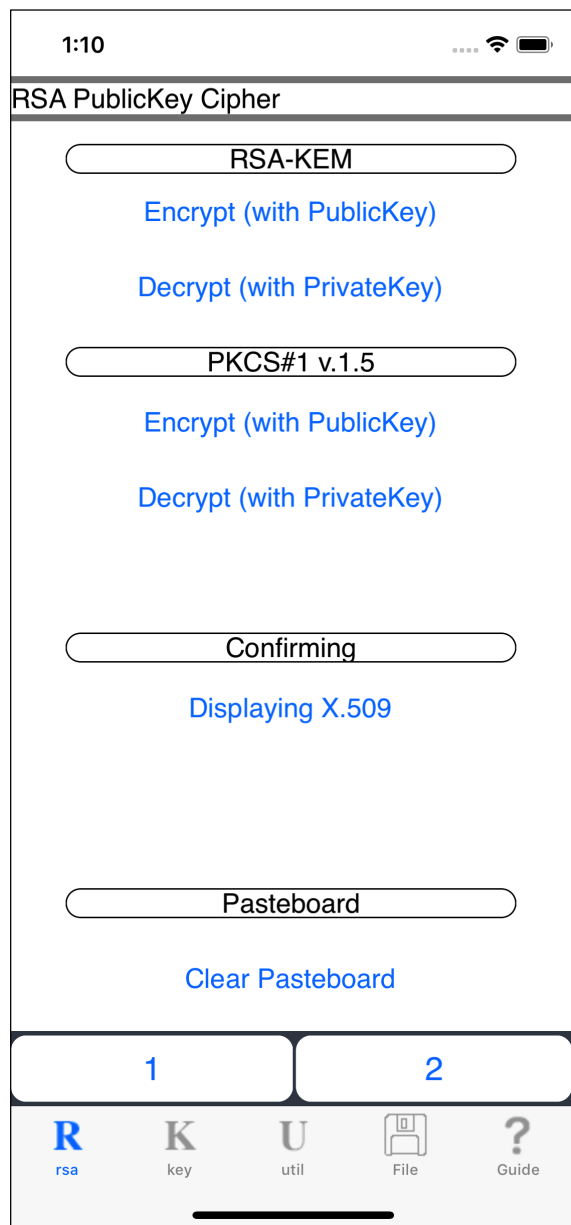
1:10

RSA PublicKey Cipher

RSA-KEM

Encrypt (with PublicKey)

Decrypt (with PrivateKey)

PKCS#1 v.1.5

Encrypt (with PublicKey)

Decrypt (with PrivateKey)

Confirming

Displaying X.509

Pasteboard

Clear Pasteboard

1

2

R
rsa

K
key

U
util

File

?
Guide